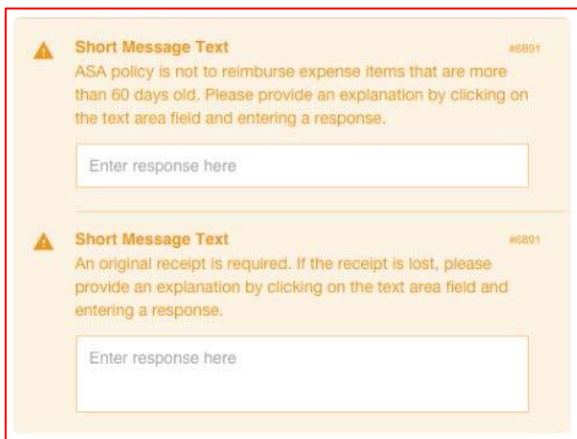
Short Message Text

#6891

ASA policy is not to reimburse expense items that are more than 60 days old. Please provide an explanation by clicking on the text area field and entering a response.

Enter response here

Short Message Text

#6891

An original receipt is required. If the receipt is lost, please provide an explanation by clicking on the text area field and entering a response.

Enter response here